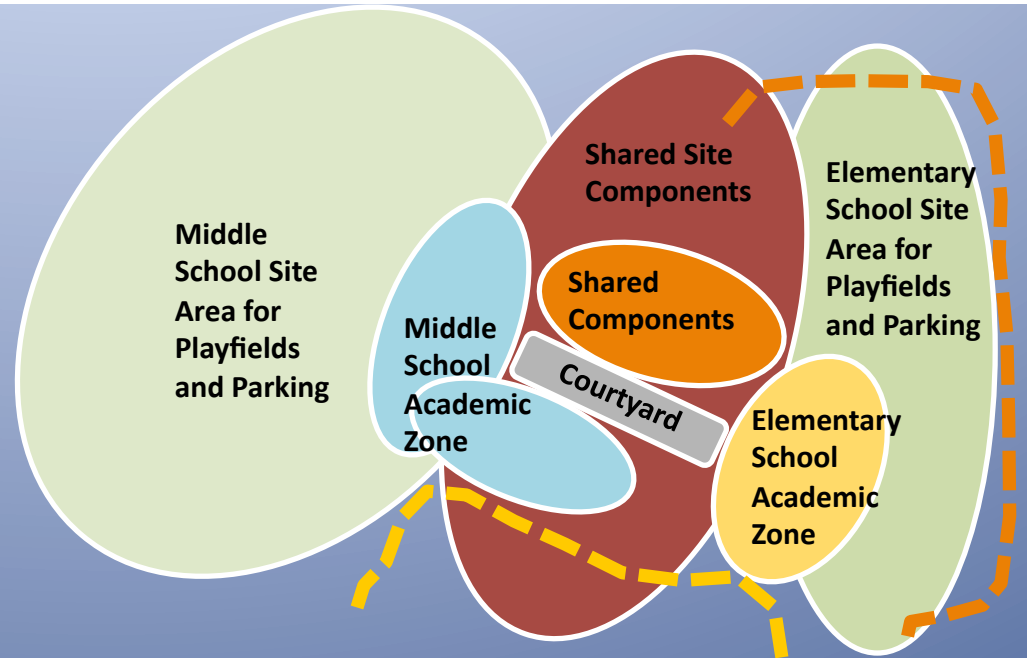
Middle School Site Area for Playfields and Parking

Shared Site Components

Elementary School Site Area for Playfields and Parking

Shared Components

Middle School Academic Zone

Courtyard

Elementary School Academic Zone